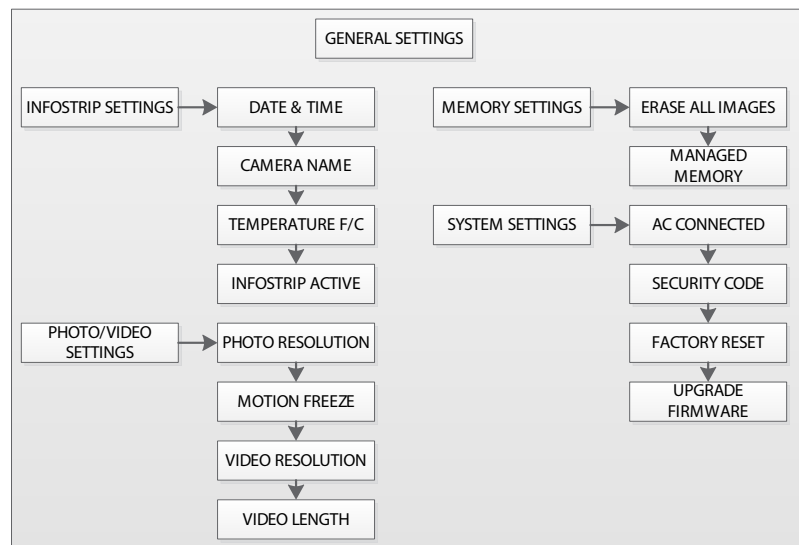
GENERAL SETTINGS

INFOSTRIP SETTINGS
DATE & TIME
CAMERA NAME
TEMPERATURE F/C
INFOSTRIP ACTIVE

PHOTO/VIDEO SETTINGS
PHOTO RESOLUTION
MOTION FREEZE
VIDEO RESOLUTION
VIDEO LENGTH

MEMORY SETTINGS
ERASE ALL IMAGES
MANAGED MEMORY

SYSTEM SETTINGS
AC CONNECTED
SECURITY CODE
FACTORY RESET
UPGRADE FIRMWARE